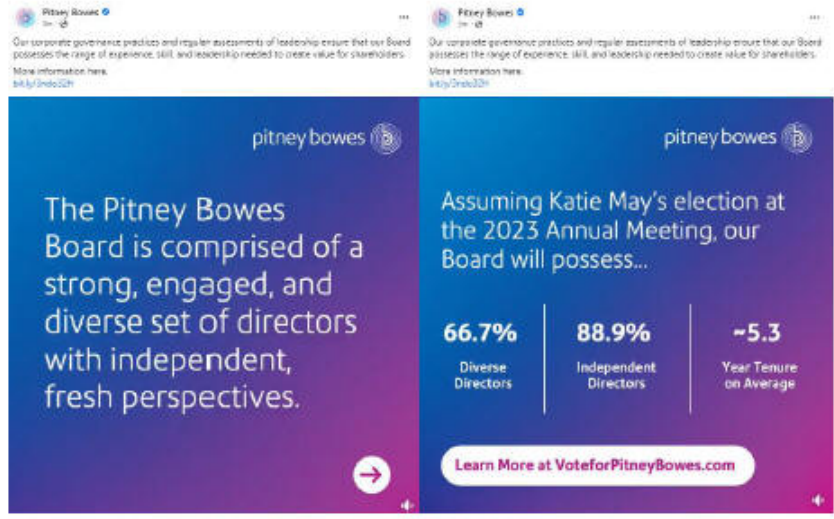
Pitney Bowes
3m

Our corporate governance practices and regular assessments of leadership ensure that our Board possesses the range of experience, skill, and leadership needed to create value for shareholders.

More information here.
bit.ly/3ndo22H

pitney bowes

The Pitney Bowes Board is comprised of a strong, engaged, and diverse set of directors with independent, fresh perspectives.

Pitney Bowes
3m

Our corporate governance practices and regular assessments of leadership ensure that our Board possesses the range of experience, skill, and leadership needed to create value for shareholders.

More information here.
bit.ly/3ndo22H

pitney bowes

Assuming Katie May's election at the 2023 Annual Meeting, our Board will possess...

66.7%
Diverse Directors

88.9%
Independent Directors

~5.3
Year Tenure on Average

Learn More at VoteforPitneyBowes.com